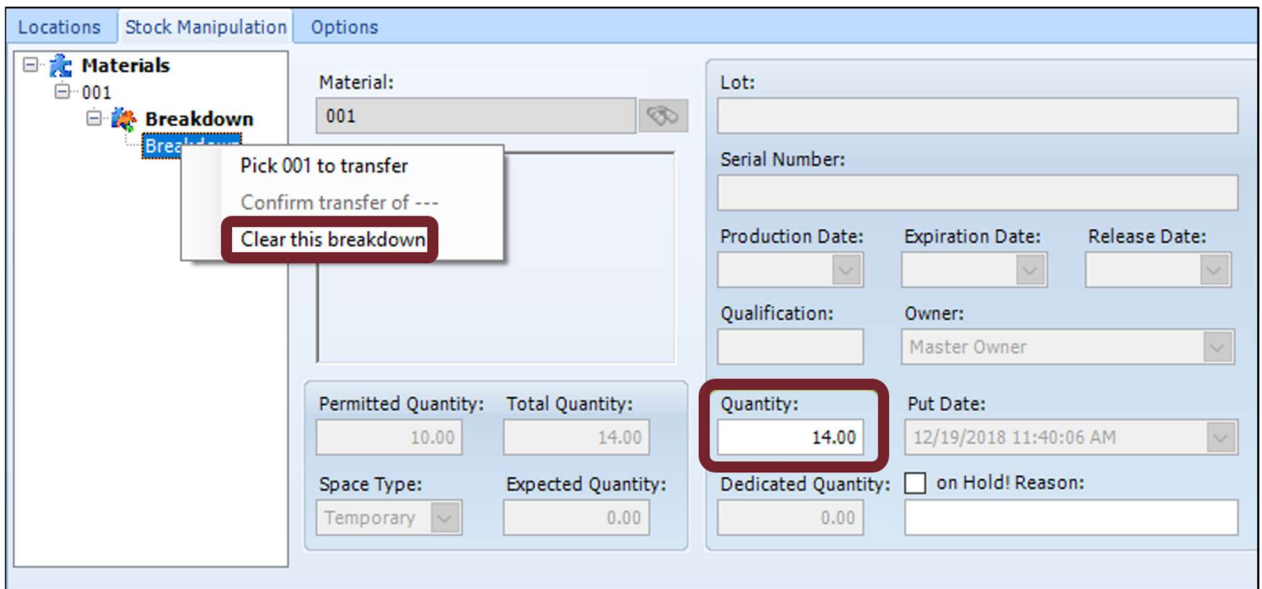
Locations Stock Manipulation Options

Materials
001
Breakdown
Brea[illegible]

Pick 001 to transfer
Confirm transfer of ---
Clear this breakdown

Material:
001

Lot:

Serial Number:

Production Date:
Expiration Date:
Release Date:

Qualification:
Owner:
Master Owner

Permitted Quantity:
10.00
Total Quantity:
14.00

Quantity:
14.00
Put Date:
12/19/2018 11:40:06 AM

Space Type:
Temporary
Expected Quantity:
0.00

Dedicated Quantity:
0.00
on Hold! Reason: